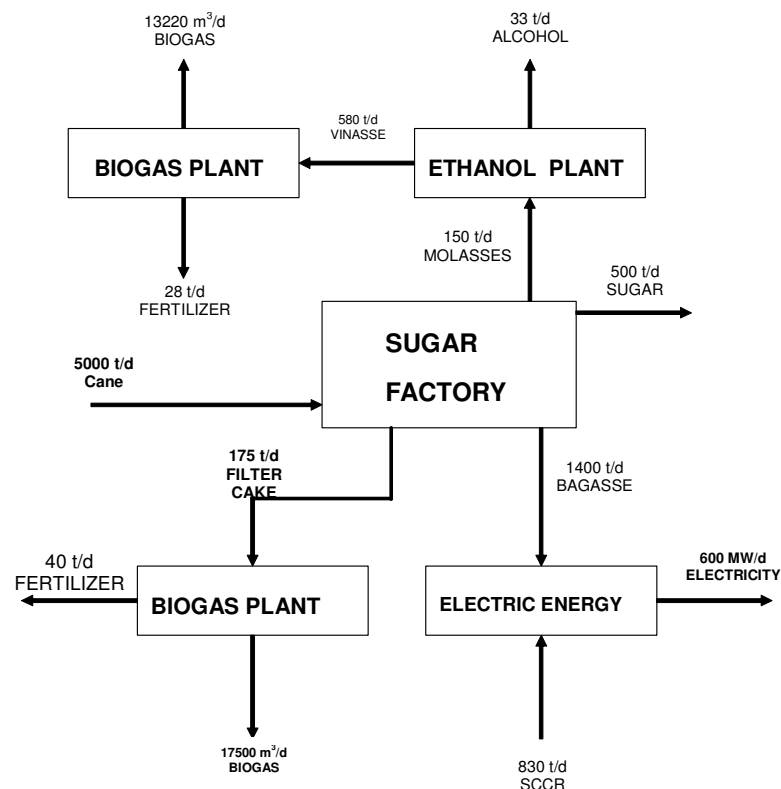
13220 m$^3$/d
BIOGAS

33 t/d
ALCOHOL

580 t/d
VINASSE

BIOGAS PLANT

ETHANOL PLANT

150 t/d
MOLASSES

28 t/d
FERTILIZER

500 t/d
SUGAR

5000 t/d
Cane

SUGAR
FACTORY

175 t/d
FILTER
CAKE

1400 t/d
BAGASSE

40 t/d
FERTILIZER

BIOGAS PLANT

ELECTRIC ENERGY

600 MW/d
ELECTRICITY

17500 m$^3$/d
BIOGAS

830 t/d
SCCR